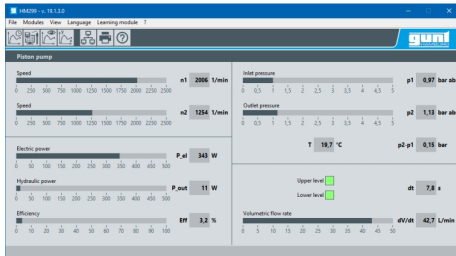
HM209 - v. 19.1.3.0

File Modules View Language Learning module ?

gunt

Piston pump

Speed
n1 2006 1/min
0 250 500 750 1000 1250 1500 1750 2000 2250 2500

Speed
n2 1254 1/min
0 250 500 750 1000 1250 1500 1750 2000 2250 2500

Electric power
P_el 343 W
0 50 100 150 200 250 300 350 400 450 500

Hydraulic power
P_out 11 W
0 50 100 150 200 250 300 350 400 450 500

Efficiency
Eff 3,2 %
0 10 20 30 40 50 60 70 80 90 100

Inlet pressure
p1 0,97 bar abs
0 0,5 1 1,5 2 2,5 3 3,5 4 4,5 5

Outlet pressure
p2 1,13 bar abs
0 0,5 1 1,5 2 2,5 3 3,5 4 4,5 5

T 19,7 °C

p2-p1 0,15 bar

Upper level

Lower level

dt 7,8 s

Volumetric flow rate
dV/dt 42,7 L/min
0 5 10 15 20 25 30 35 40 45 50